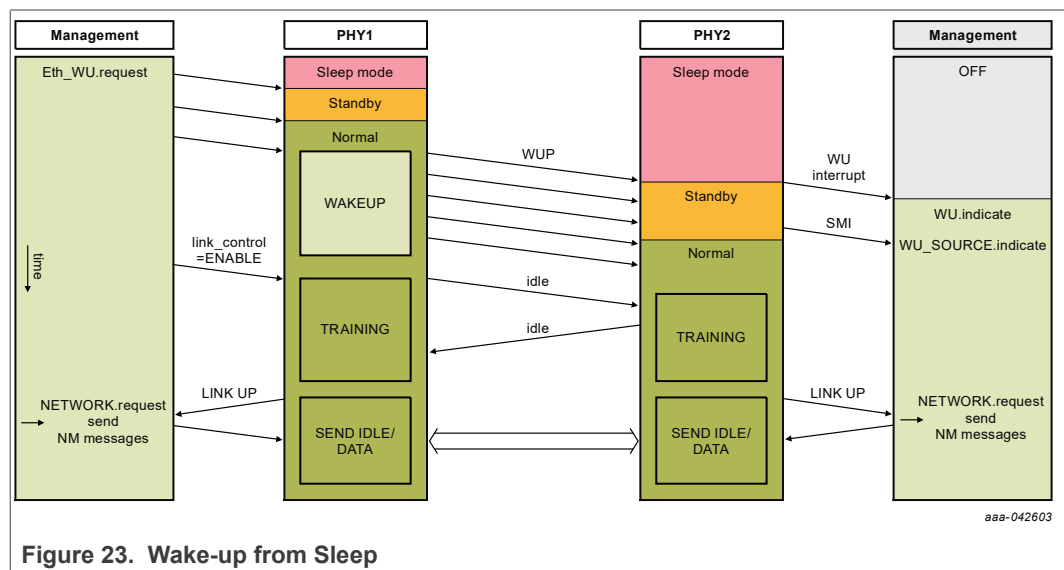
Management

PHY1

PHY2

Management

Eth_WU.request

Sleep mode

Standby

Normal

WAKEUP

Sleep mode

OFF

WUP

WU interrupt

Standby

WU.indicate

SMI

WU_SOURCE.indicate

Normal

time

link_control =ENABLE

idle

TRAINING

idle

TRAINING

LINK UP

LINK UP

NETWORK.request send NM messages

SEND IDLE/ DATA

SEND IDLE/ DATA

NETWORK.request send NM messages

aaa-042603

Figure 23. Wake-up from Sleep